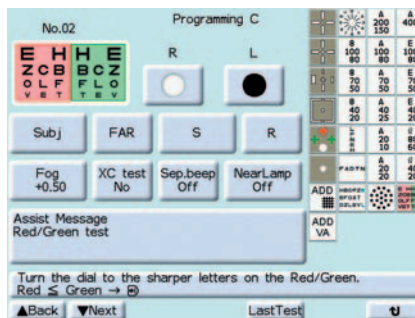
No.02

Programming C

E H H E
Z C B B C Z
O L F F L O
V E T T E V

R

L

Subj

FAR

S

R

Fog +0.50

XC test No

Sep.beep Off

NearLamp Off

Assist Message
Red/Green test

A 200 150

E 400

A 100 80

E 100

A 70 50

E 70

A 40 25

E 40

A 20 15

E 20

A 20 10

E 20

A 20 30

E 20

FADTN

ADD

ADD VA

Turn the dial to the sharper letters on the Red/Green.
Red ≤ Green → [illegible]

▲Back

▼Next

LastTest